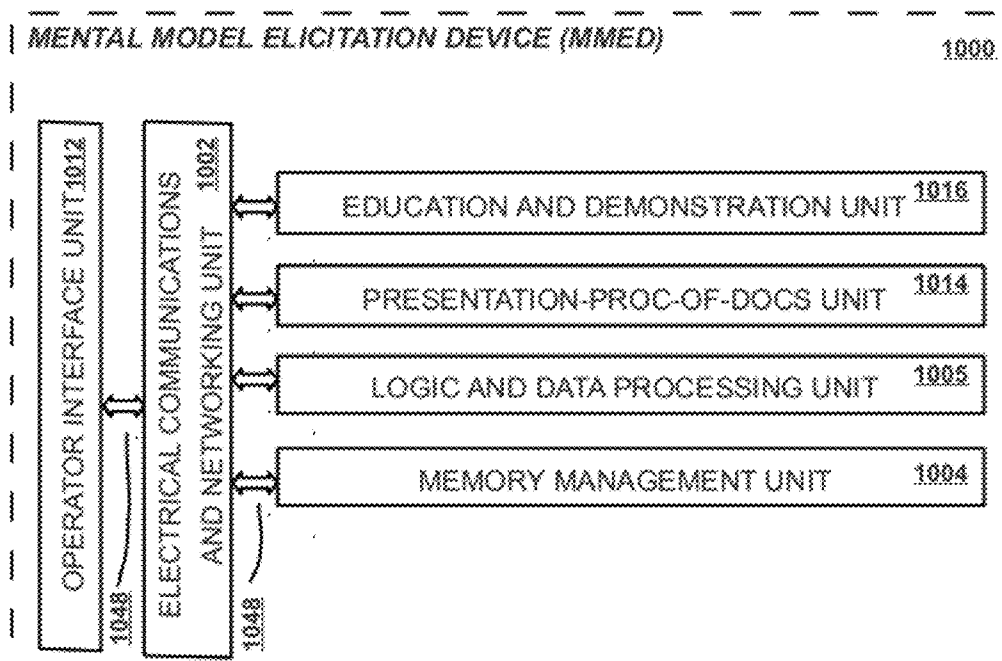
MENTAL MODEL ELICITATION DEVICE (MMED)

1000

OPERATOR INTERFACE UNIT 1012

ELECTRICAL COMMUNICATIONS AND NETWORKING UNIT 1002

EDUCATION AND DEMONSTRATION UNIT 1016

PRESENTATION-PROC-OF-DOCS UNIT 1014

LOGIC AND DATA PROCESSING UNIT 1005

MEMORY MANAGEMENT UNIT 1004

1048

1048